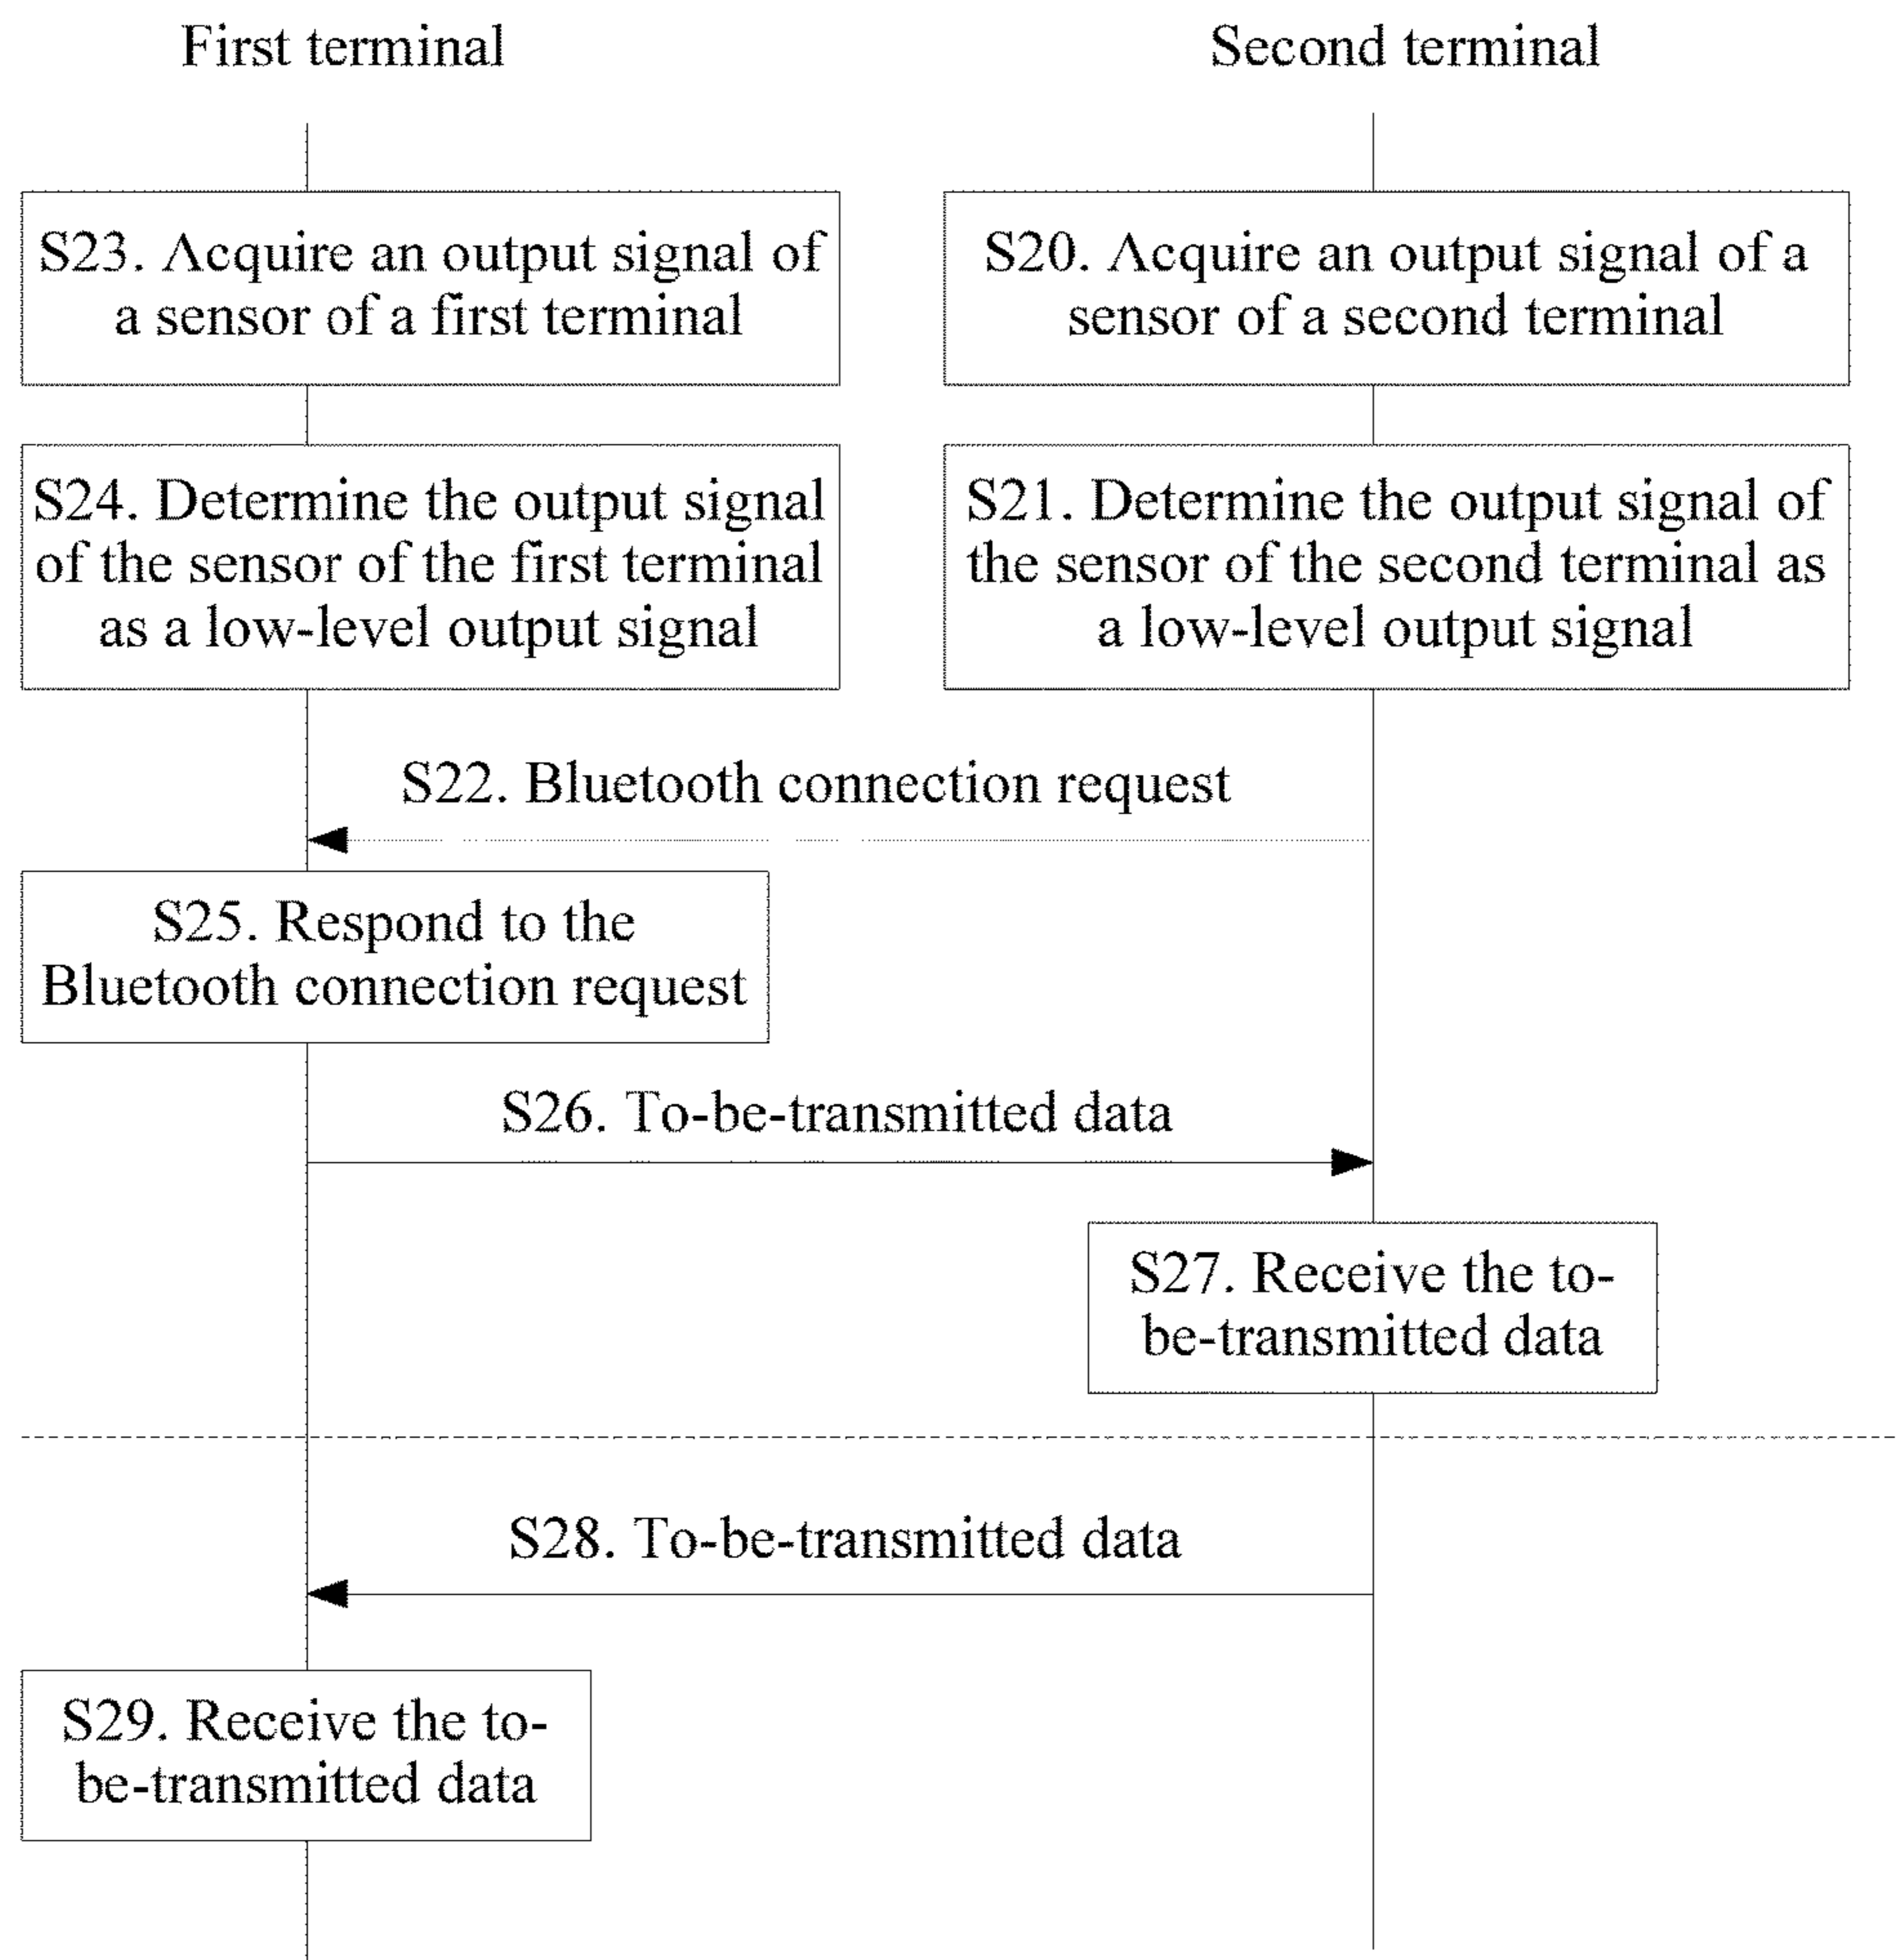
First terminal

Second terminal

S23. Acquire an output signal of a sensor of a first terminal

S20. Acquire an output signal of a sensor of a second terminal

S24. Determine the output signal of the sensor of the first terminal as a low-level output signal

S21. Determine the output signal of the sensor of the second terminal as a low-level output signal

S22. Bluetooth connection request

S25. Respond to the Bluetooth connection request

S26. To-be-transmitted data

S27. Receive the to-be-transmitted data

S28. To-be-transmitted data

S29. Receive the to-be-transmitted data